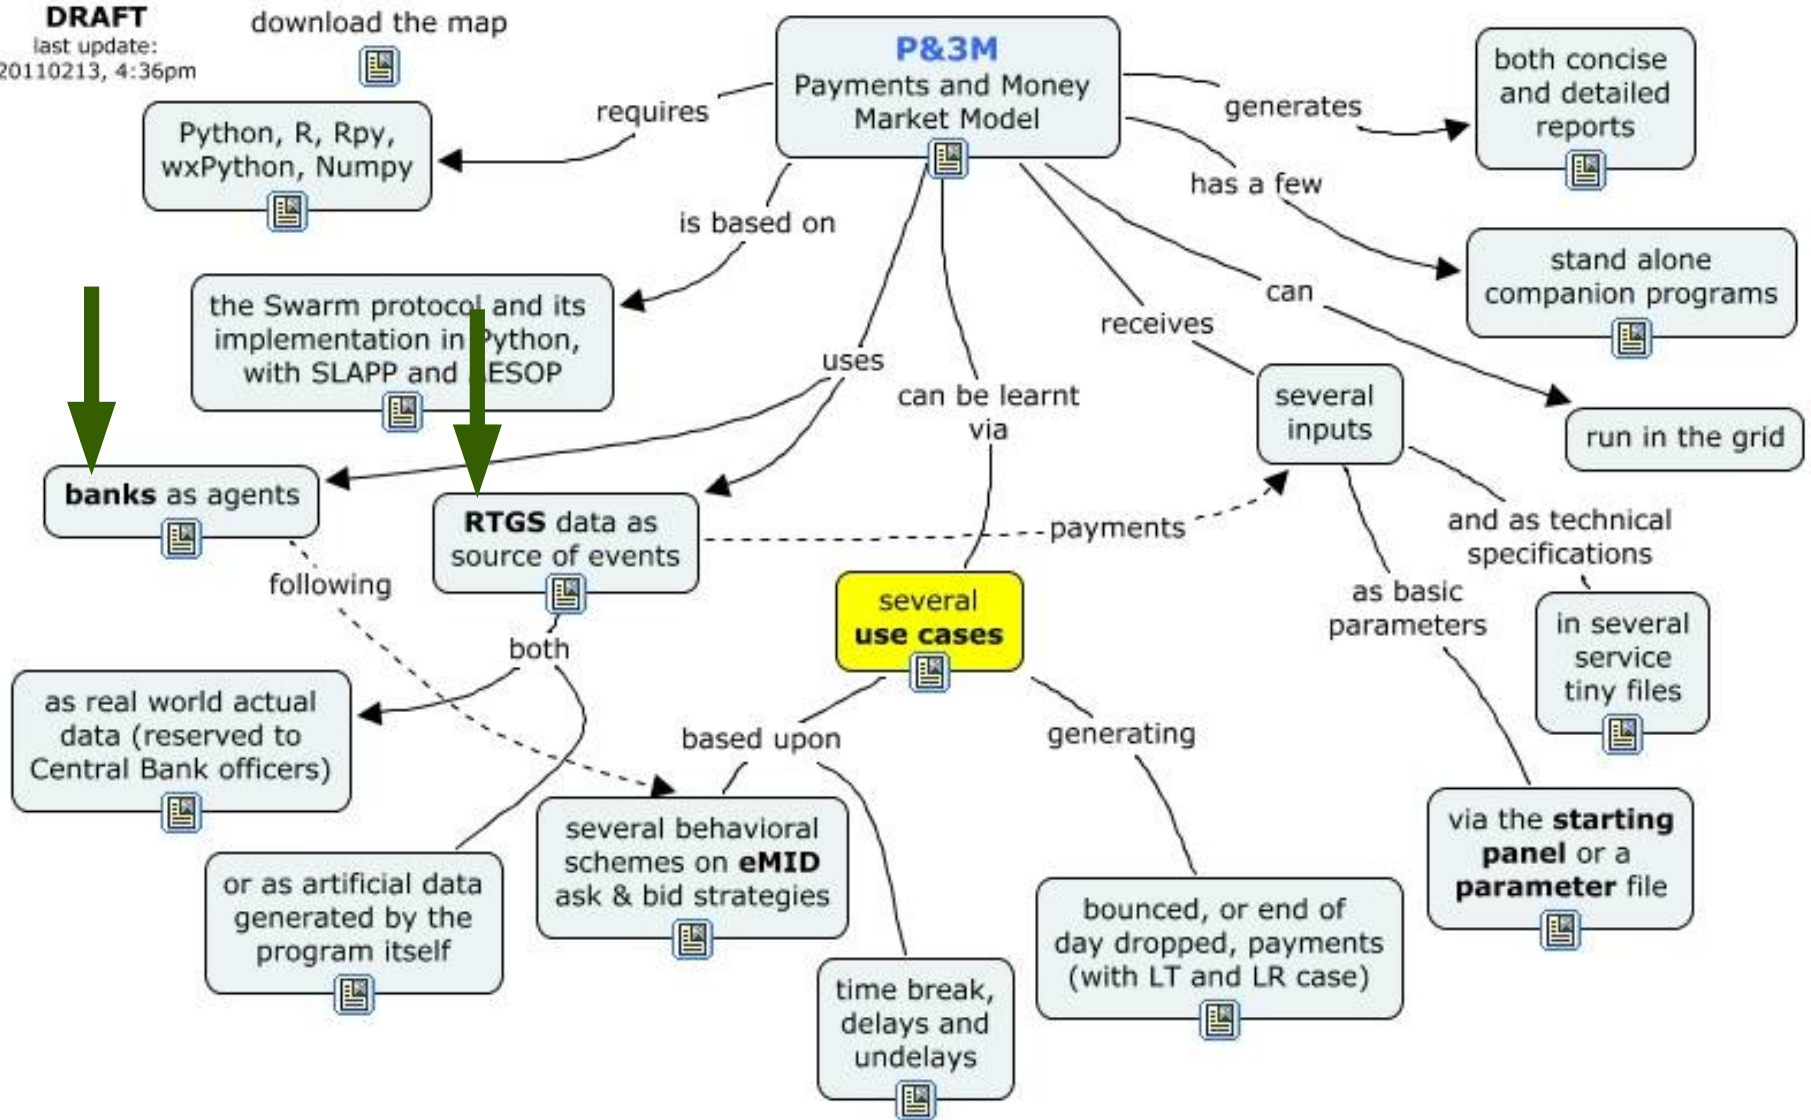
DRAFT
last update:
20110213, 4:36pm

download the map

P&3M
Payments and Money Market Model

requires

Python, R, Rpy, wxPython, Numpy

generates

both concise and detailed reports

has a few

stand alone companion programs

is based on

the Swarm protocol and its implementation in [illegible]ython, with SLAPP and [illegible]ESOP

can

run in the grid

receives

several inputs

uses

can be learnt via

banks as agents

RTGS data as source of events

payments

following

several use cases

and as technical specifications

as basic parameters

in several service tiny files

both

as real world actual data (reserved to Central Bank officers)

based upon

generating

several behavioral schemes on eMID ask & bid strategies

via the starting panel or a parameter file

or as artificial data generated by the program itself

bounced, or end of day dropped, payments (with LT and LR case)

time break, delays and undelays